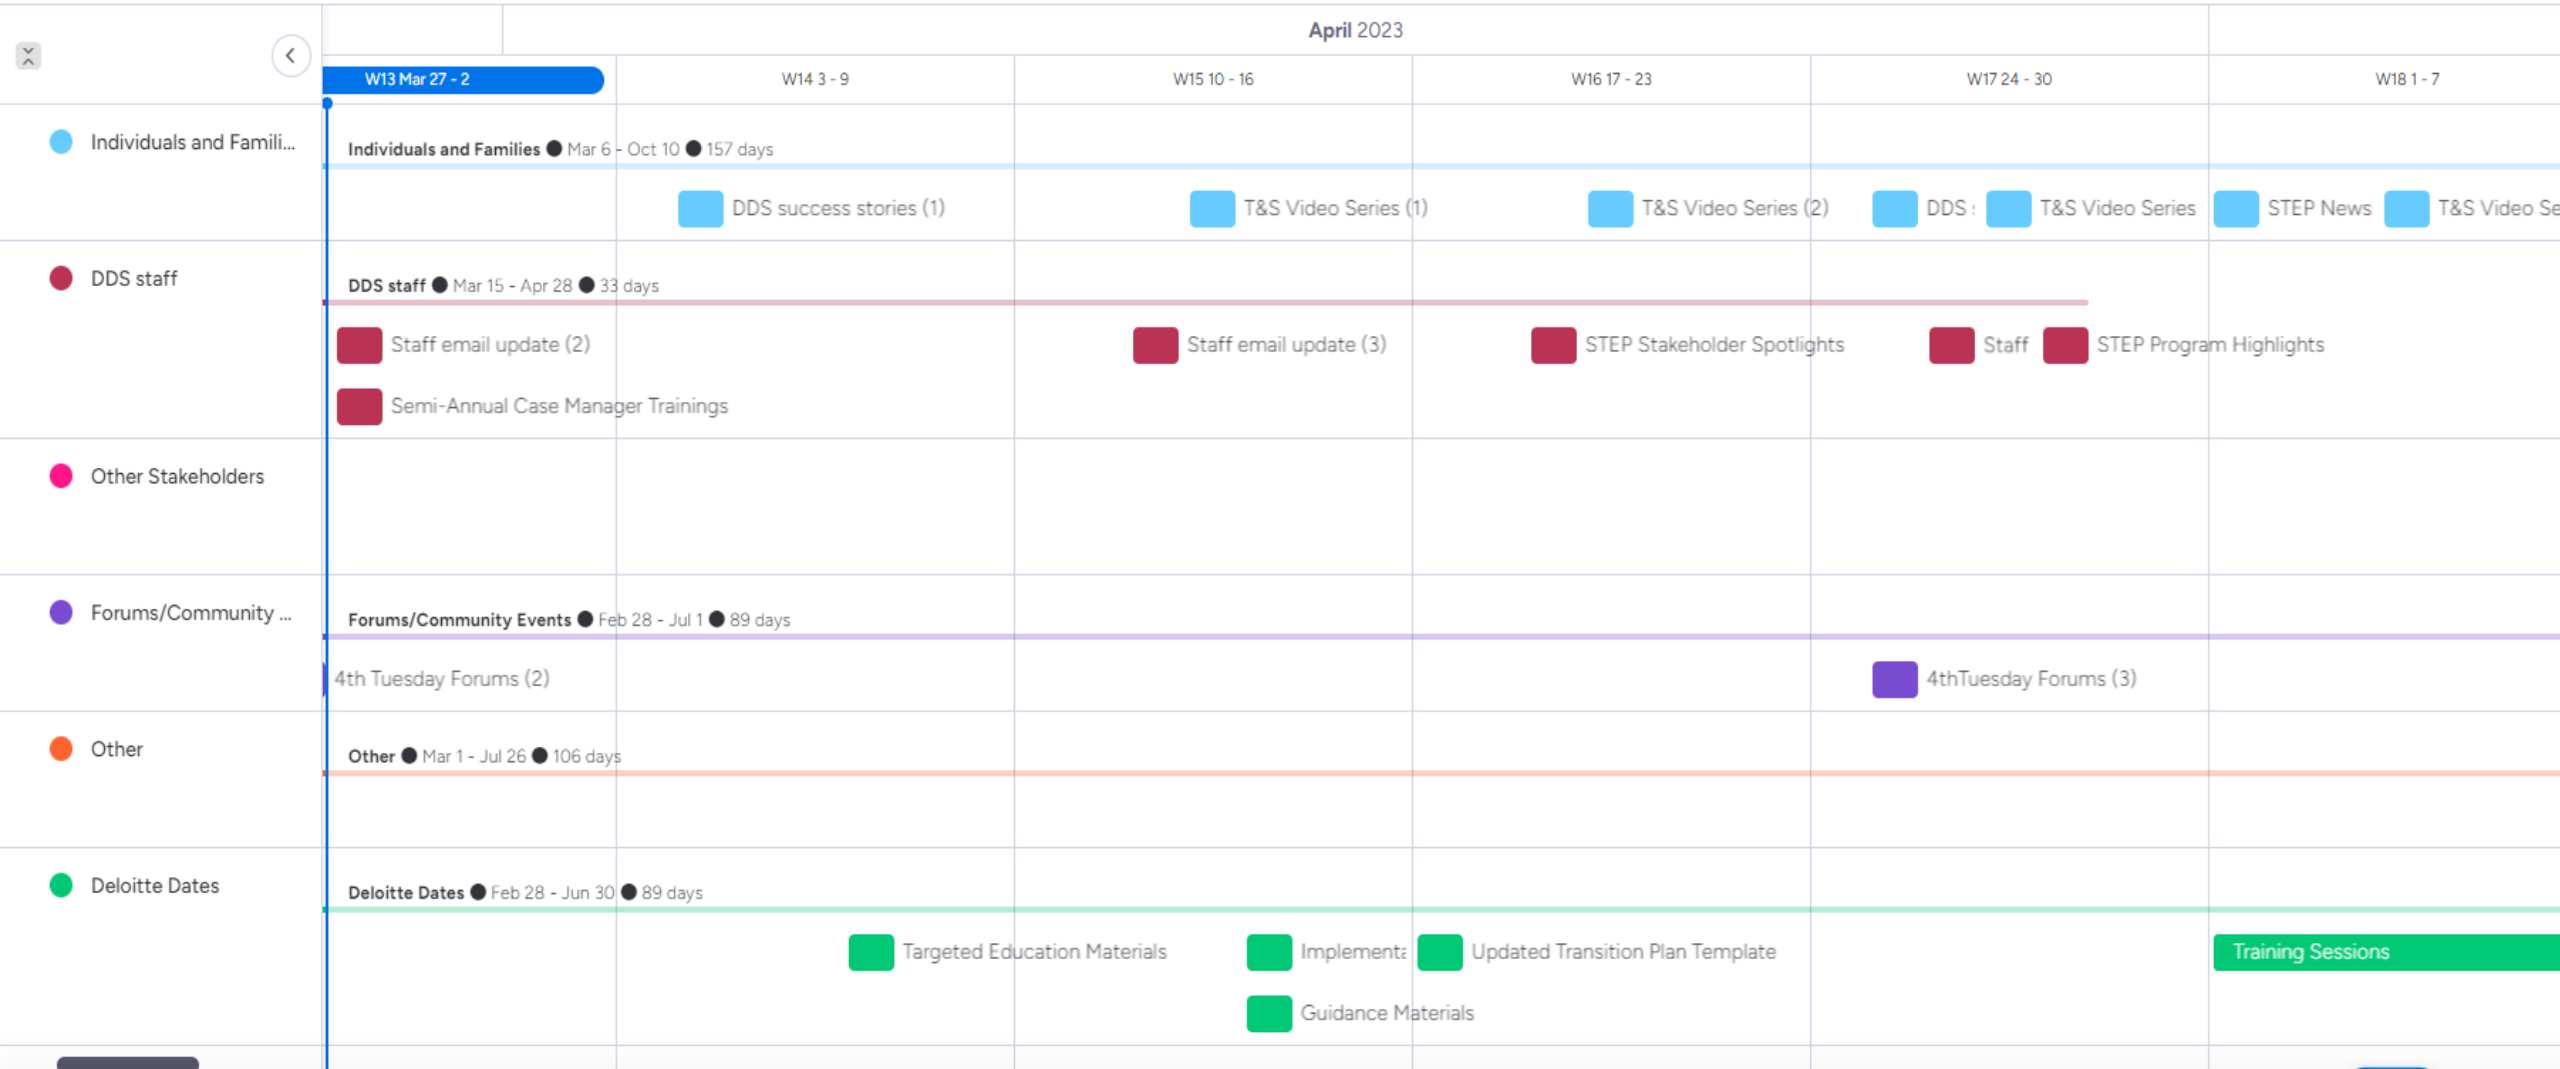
April 2023

W13 Mar 27 - 2
W14 3 - 9
W15 10 - 16
W16 17 - 23
W17 24 - 30
W18 1 - 7

Individuals and Famili...
Individuals and Families ● Mar 6 - Oct 10 ● 157 days
DDS success stories (1)
T&S Video Series (1)
T&S Video Series (2)
DDS :
T&S Video Series
STEP News
T&S Video Se

DDS staff
DDS staff ● Mar 15 - Apr 28 ● 33 days
Staff email update (2)
Staff email update (3)
STEP Stakeholder Spotlights
Staff
STEP Program Highlights
Semi-Annual Case Manager Trainings

Other Stakeholders

Forums/Community ...
Forums/Community Events ● Feb 28 - Jul 1 ● 89 days
4th Tuesday Forums (2)
4thTuesday Forums (3)

Other
Other ● Mar 1 - Jul 26 ● 106 days

Deloitte Dates
Deloitte Dates ● Feb 28 - Jun 30 ● 89 days
Targeted Education Materials
Implementa
Updated Transition Plan Template
Training Sessions
Guidance Materials